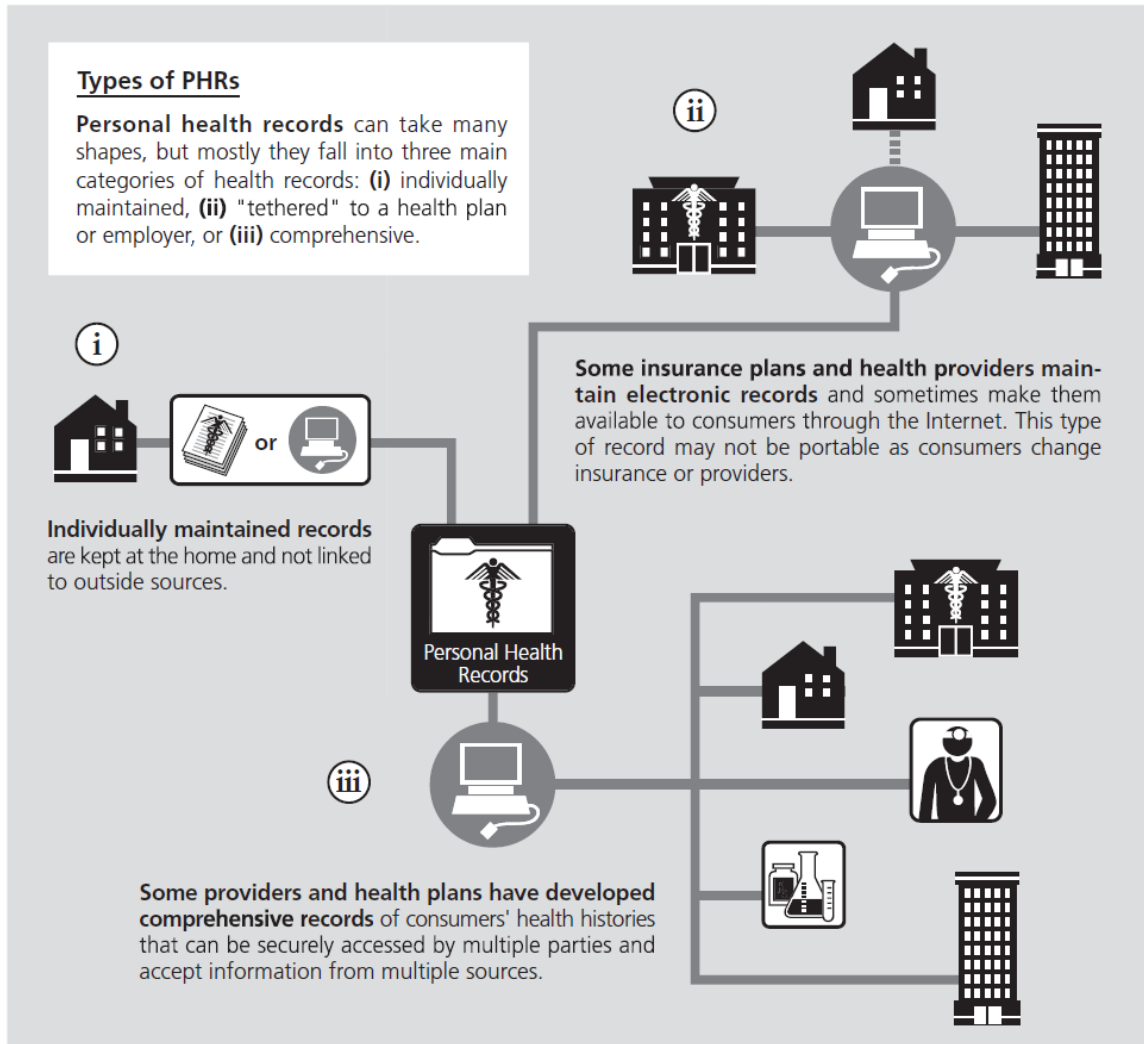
Types of PHRs

Personal health records can take many shapes, but mostly they fall into three main categories of health records: (i) individually maintained, (ii) "tethered" to a health plan or employer, or (iii) comprehensive.

ii

Some insurance plans and health providers maintain electronic records and sometimes make them available to consumers through the Internet. This type of record may not be portable as consumers change insurance or providers.

i

or

Individually maintained records are kept at the home and not linked to outside sources.

Personal Health Records

iii

Some providers and health plans have developed comprehensive records of consumers' health histories that can be securely accessed by multiple parties and accept information from multiple sources.